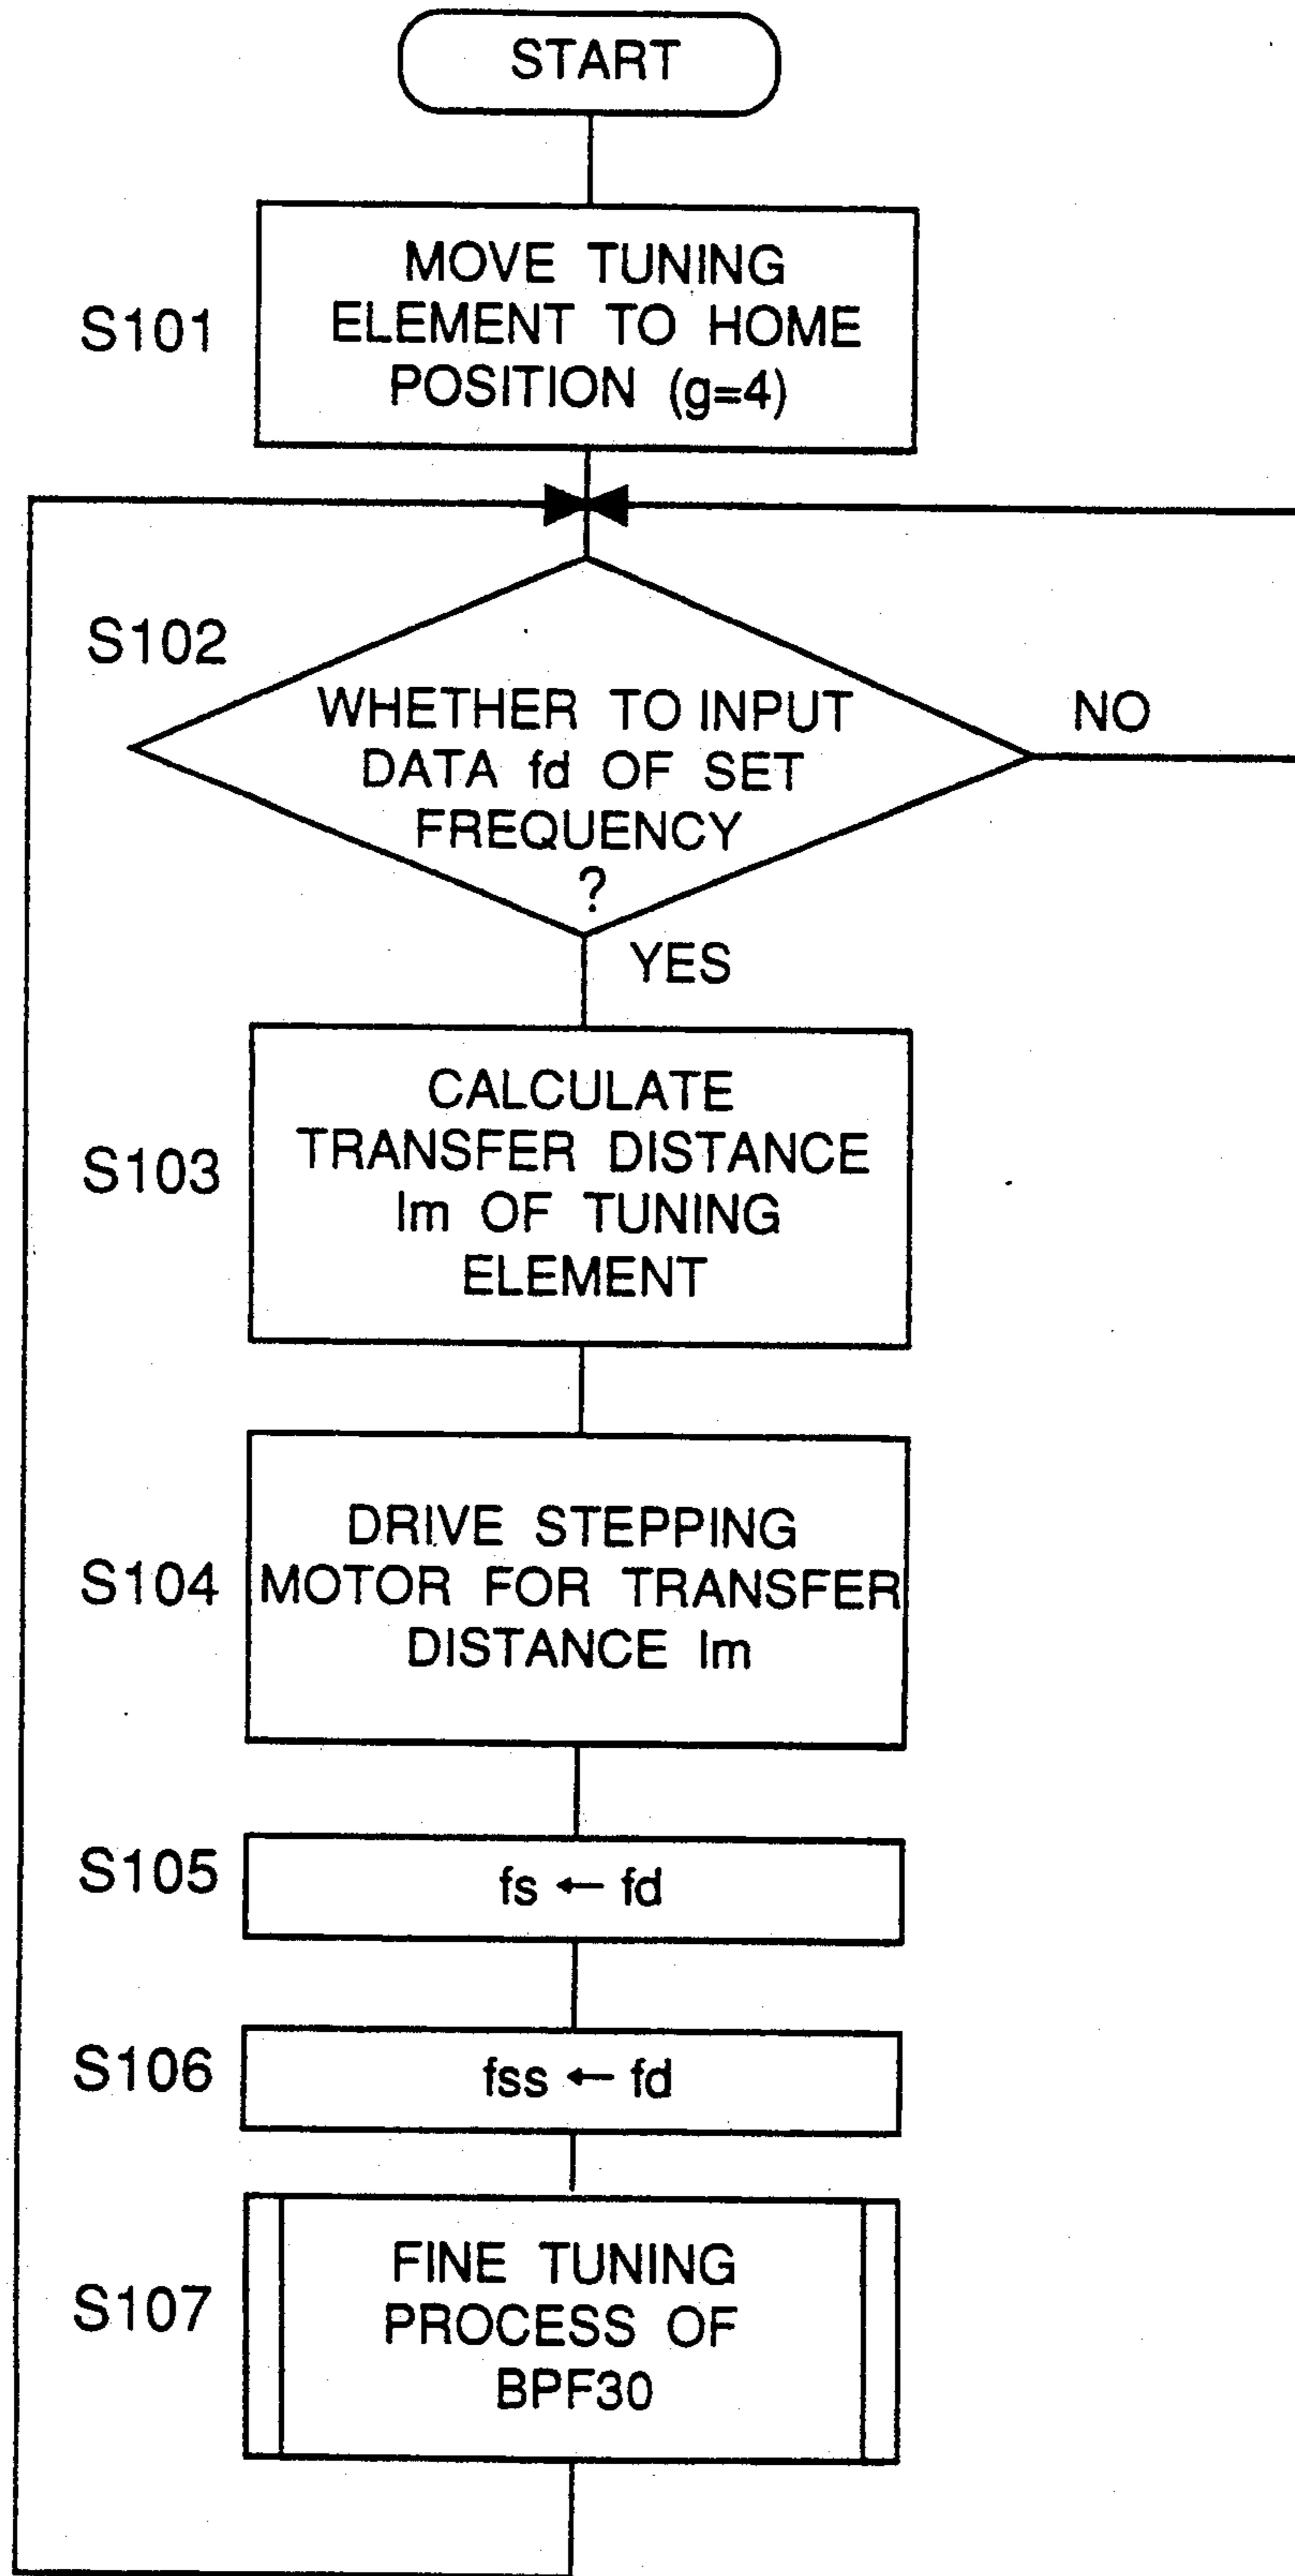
START

S101 MOVE TUNING ELEMENT TO HOME POSITION (g=4)

S102 WHETHER TO INPUT DATA fd OF SET FREQUENCY ?

NO

YES

S103 CALCULATE TRANSFER DISTANCE lm OF TUNING ELEMENT

S104 DRIVE STEPPING MOTOR FOR TRANSFER DISTANCE lm

S105 fs $\leftarrow$ fd

S106 fss $\leftarrow$ fd

S107 FINE TUNING PROCESS OF BPF30